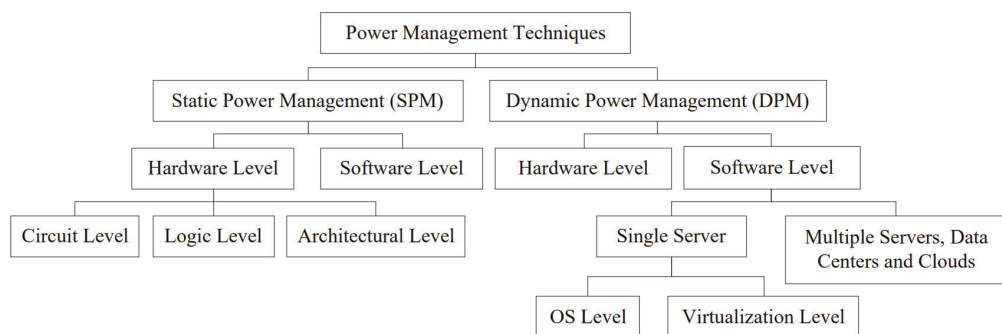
Power Management Techniques

Static Power Management (SPM)

Dynamic Power Management (DPM)

Hardware Level

Software Level

Hardware Level

Software Level

Circuit Level

Logic Level

Architectural Level

Single Server

Multiple Servers, Data Centers and Clouds

OS Level

Virtualization Level